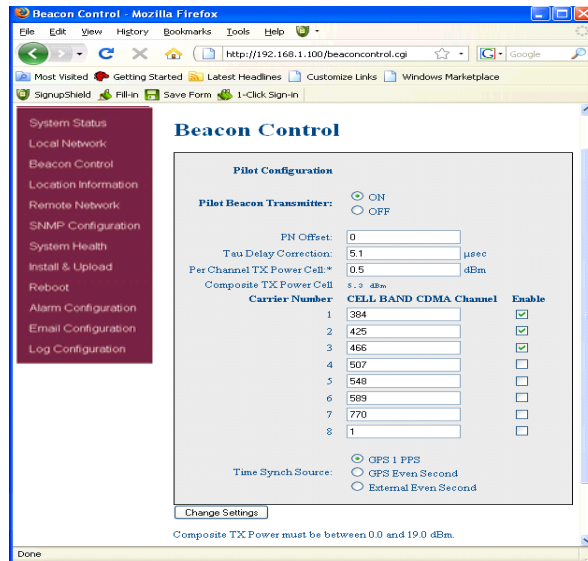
Beacon Control - Mozilla Firefox

File Edit View History Bookmarks Tools Help

http://192.168.1.100/beaconcontrol.cgi

Google

Most Visited Getting Started Latest Headlines Customize Links Windows Marketplace

SignupShield Fill-in Save Form 1-Click Sign-in

System Status
Local Network
Beacon Control
Location Information
Remote Network
SNMP Configuration
System Health
Install & Upload
Reboot
Alarm Configuration
Email Configuration
Log Configuration

Beacon Control

Pilot Configuration

Pilot Beacon Transmitter: ON OFF

PN Offset: 0
Tau Delay Correction: 5.1 μsec
Per Channel TX Power Cell:* 0.5 dBm
Composite TX Power Cell 5.0 dBm

| Carrier Number | CELL BAND CDMA Channel | Enable |
|---|---|---|
| 1 | 384 | ☑ |
| 2 | 425 | ☑ |
| 3 | 466 | ☑ |
| 4 | 507 | ☐ |
| 5 | 548 | ☐ |
| 6 | 589 | ☐ |
| 7 | 770 | ☐ |
| 8 | 1 | ☐ |

Time Synch Source: GPS 1 PPS
GPS Even Second
External Even Second

Change Settings

Composite TX Power must be between 0.0 and 19.0 dBm.

Done